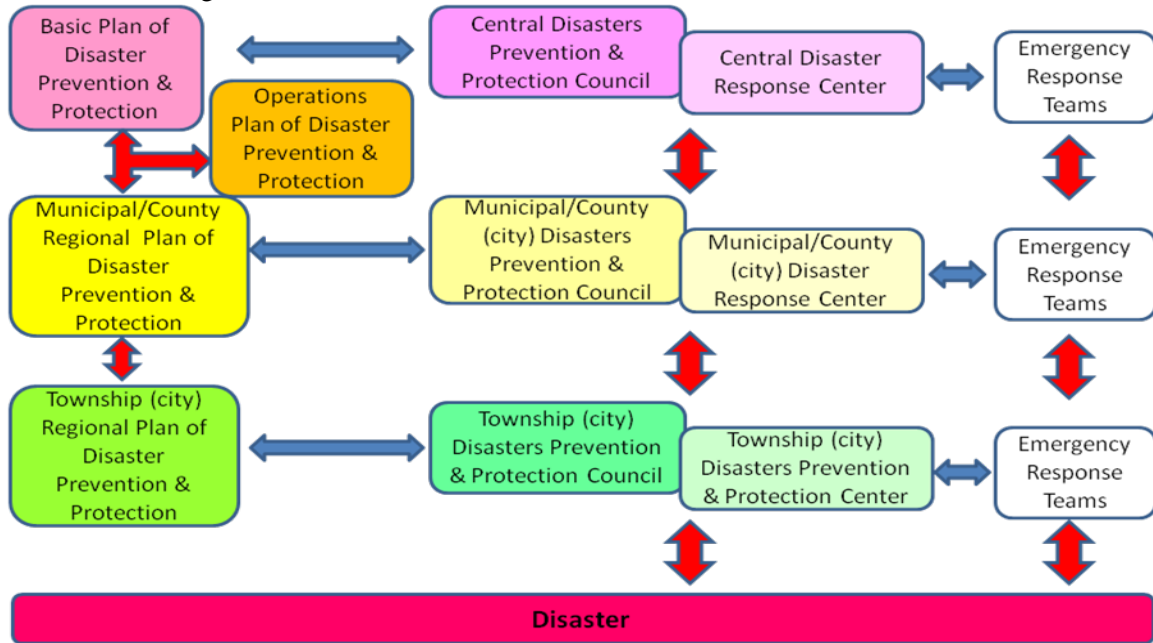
Basic Plan of Disaster Prevention & Protection

Central Disasters Prevention & Protection Council

Central Disaster Response Center

Emergency Response Teams

Operations Plan of Disaster Prevention & Protection

Municipal/County Regional Plan of Disaster Prevention & Protection

Municipal/County (city) Disasters Prevention & Protection Council

Municipal/County (city) Disaster Response Center

Emergency Response Teams

Township (city) Regional Plan of Disaster Prevention & Protection

Township (city) Disasters Prevention & Protection Council

Township (city) Disasters Prevention & Protection Center

Emergency Response Teams

Disaster